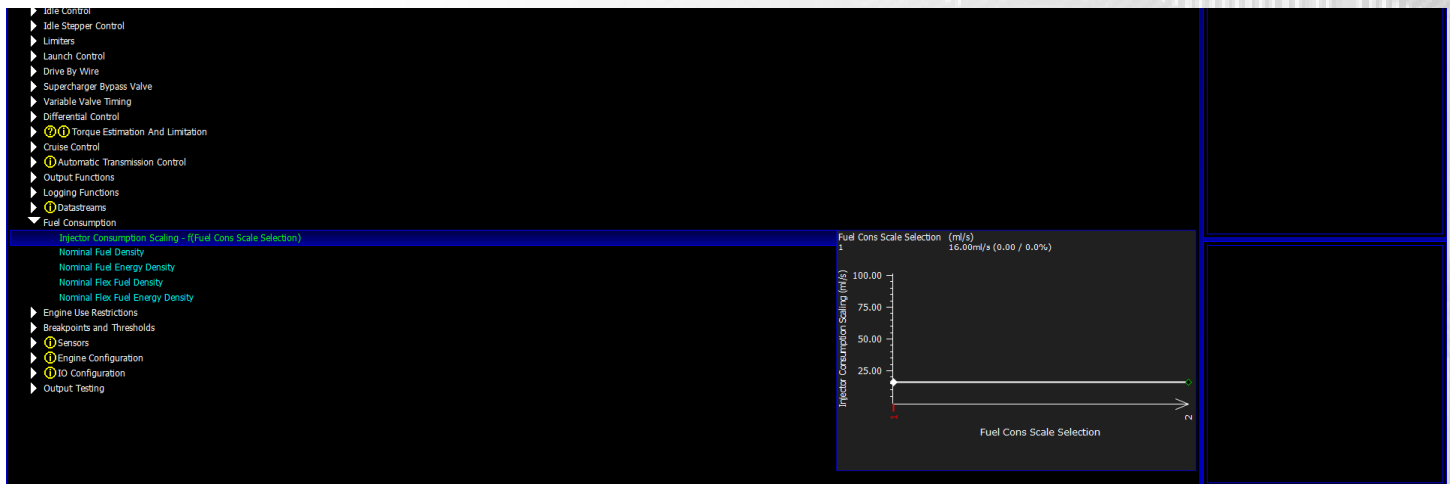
Idle Control
Idle Stepper Control
Limiters
Launch Control
Drive By Wire
Supercharger Bypass Valve
Variable Valve Timing
Differential Control
?! Torque Estimation And Limitation
Cruise Control
! Automatic Transmission Control
Output Functions
Logging Functions
! Datastreams
Fuel Consumption
Injector Consumption Scaling - f(Fuel Cons Scale Selection)
Nominal Fuel Density
Nominal Fuel Energy Density
Nominal Flex Fuel Density
Nominal Flex Fuel Energy Density
Engine Use Restrictions
Breakpoints and Thresholds
! Sensors
! Engine Configuration
! IO Configuration
Output Testing

Fuel Cons Scale Selection (ml/s)
1 16.00ml/s (0.00 / 0.0%)
Injector Consumption Scaling (ml/s)
100.00
75.00
50.00
25.00
1
2
Fuel Cons Scale Selection